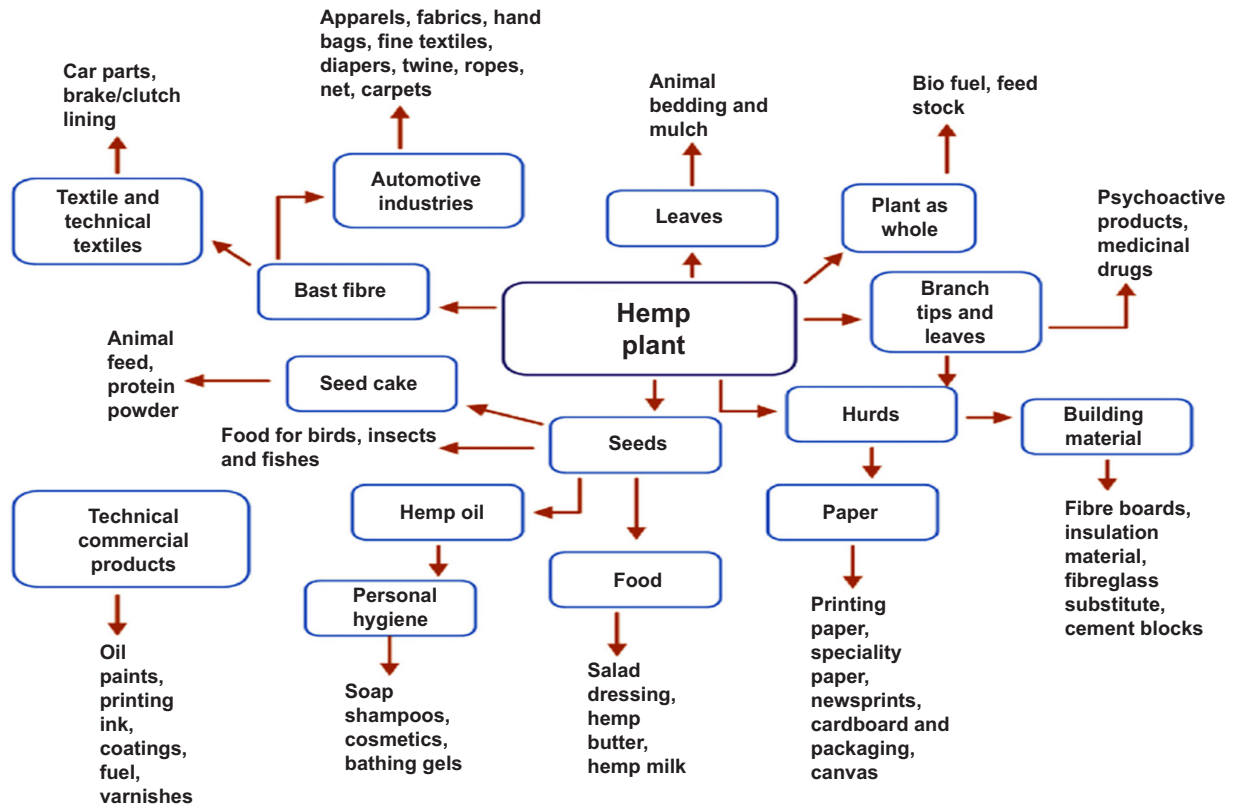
Apparels, fabrics, hand bags, fine textiles, diapers, twine, ropes, net, carpets

Car parts, brake/clutch lining

Animal bedding and mulch

Bio fuel, feed stock

Textile and technical textiles

Automotive industries

Leaves

Plant as whole

Psychoactive products, medicinal drugs

Bast fibre

Hemp plant

Branch tips and leaves

Animal feed, protein powder

Seed cake

Hurds

Building material

Food for birds, insects and fishes

Seeds

Hemp oil

Paper

Fibre boards, insulation material, fibreglass substitute, cement blocks

Technical commercial products

Personal hygiene

Food

Printing paper, speciality paper, newsprints, cardboard and packaging, canvas

Oil paints, printing ink, coatings, fuel, varnishes

Soap shampoos, cosmetics, bathing gels

Salad dressing, hemp butter, hemp milk